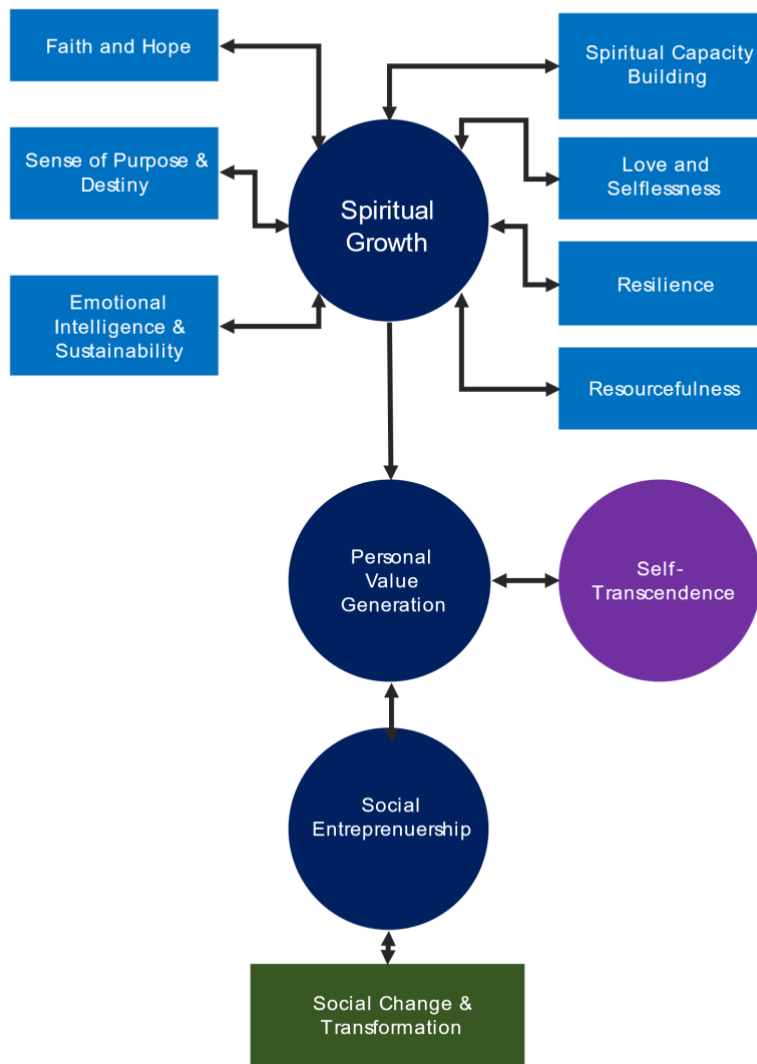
Faith and Hope

Spiritual Capacity Building

Sense of Purpose & Destiny

Spiritual Growth

Love and Selflessness

Emotional Intelligence & Sustainability

Resilience

Resourcefulness

Personal Value Generation

Self-Transcendence

Social Entreprenuership

Social Change & Transformation